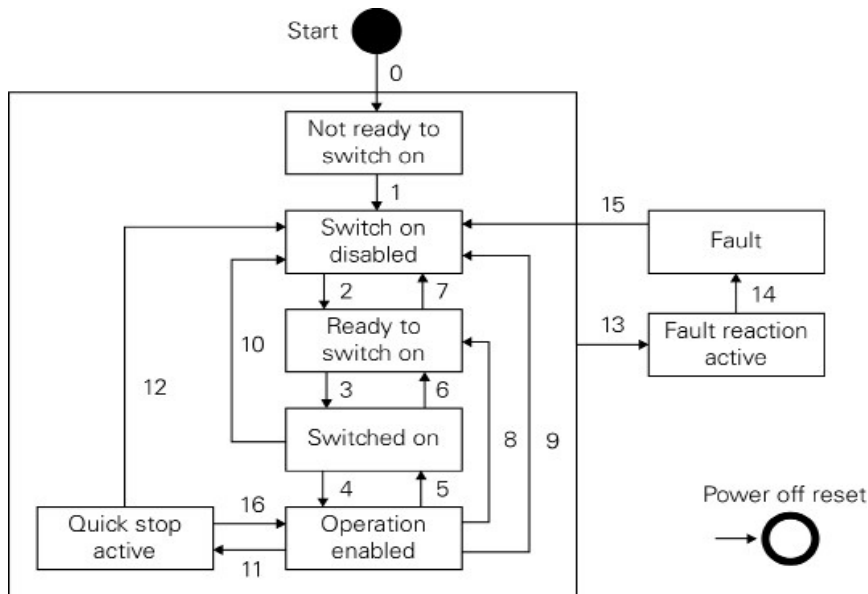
Start

0

Not ready to switch on

1

15

Switch on disabled

Fault

2

7

14

10

Ready to switch on

13

Fault reaction active

12

3

6

Switched on

8

9

4

5

Power off reset

16

Quick stop active

Operation enabled

11